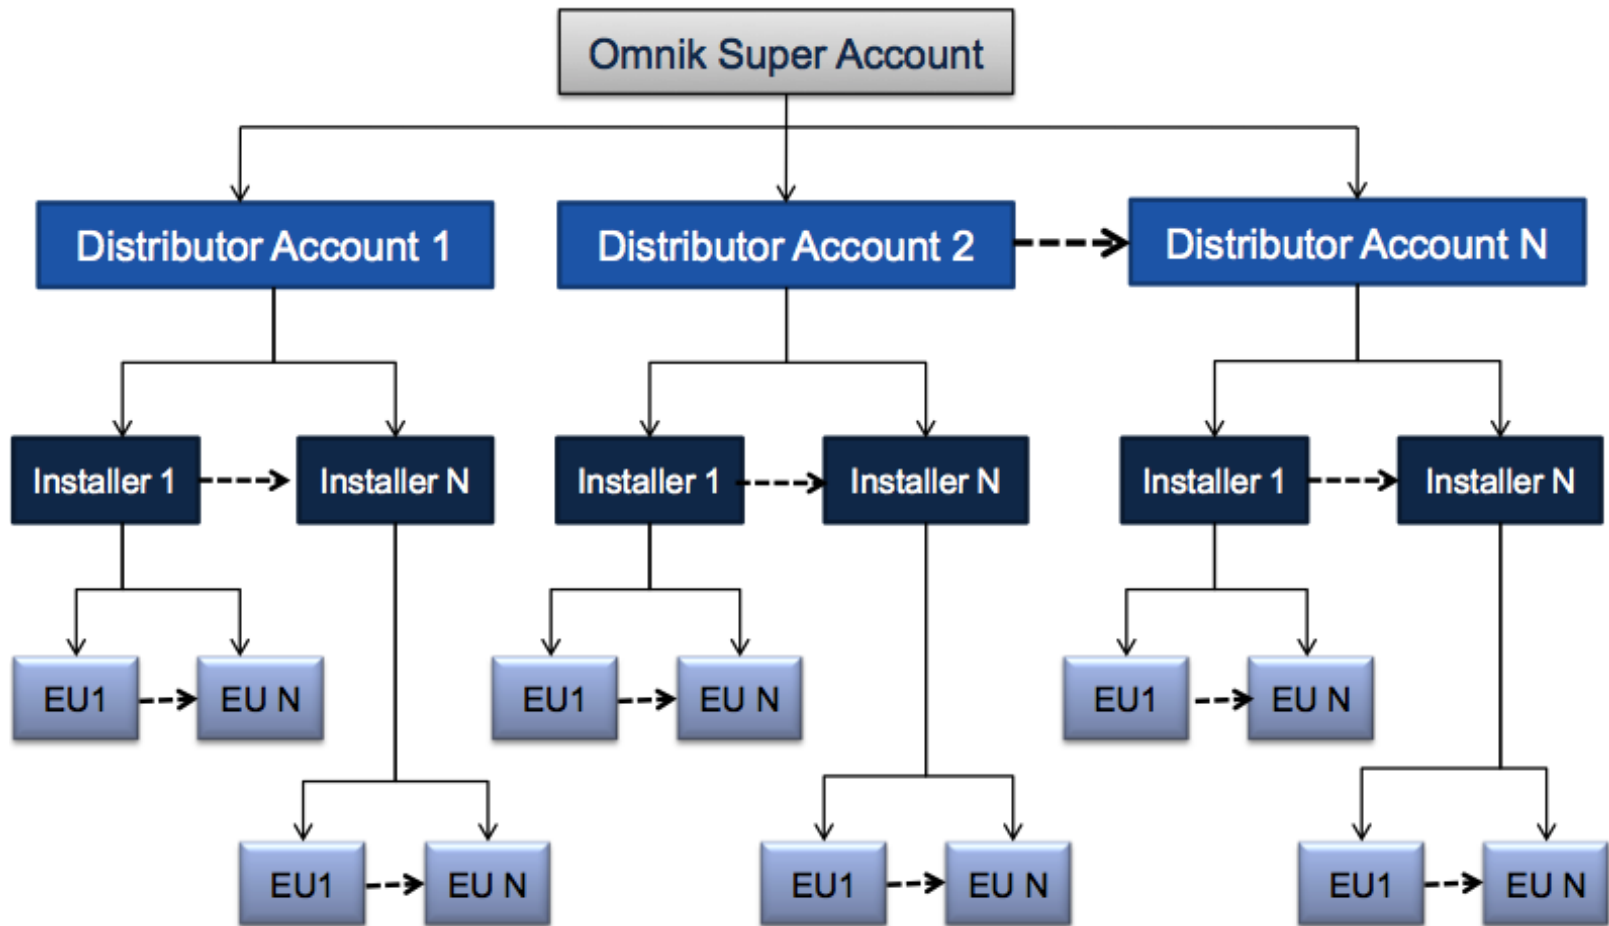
Omnik Super Account

Distributor Account 1

Distributor Account 2

Distributor Account N

Installer 1

Installer N

Installer 1

Installer N

Installer 1

Installer N

EU1

EU N

EU1

EU N

EU1

EU N

EU1

EU N

EU1

EU N

EU1

EU N